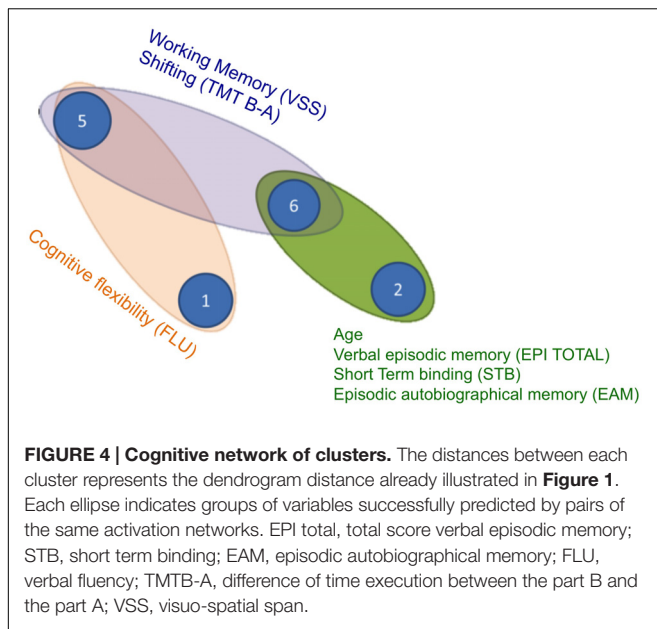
Working Memory (VSS)
Shifting (TMT B-A)

5

6

2

1

Cognitive flexibility (FLU)

Age
Verbal episodic memory (EPI TOTAL)
Short Term binding (STB)
Episodic autobiographical memory (EAM)

**FIGURE 4 | Cognitive network of clusters.** The distances between each cluster represents the dendrogram distance already illustrated in **Figure 1**. Each ellipse indicates groups of variables successfully predicted by pairs of the same activation networks. EPI total, total score verbal episodic memory; STB, short term binding; EAM, episodic autobiographical memory; FLU, verbal fluency; TMTB-A, difference of time execution between the part B and the part A; VSS, visuo-spatial span.